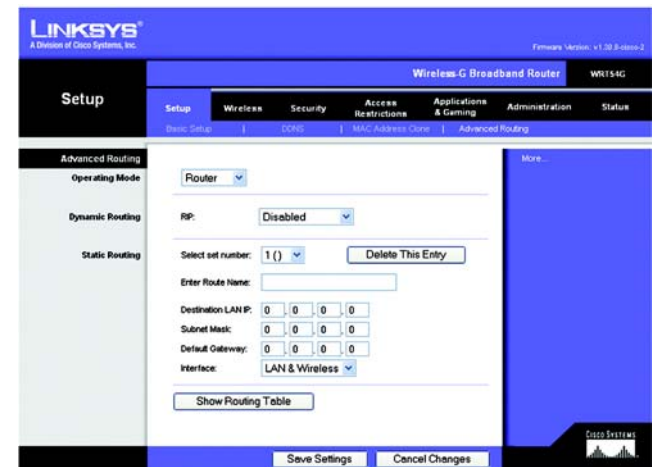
LINKSYS®
A Division of Cisco Systems, Inc.

Firmware Version: v1.30.8-cisco-2

Wireless-G Broadband Router WRT54G

Setup

Setup | Wireless | Security | Access Restrictions | Applications & Gaming | Administration | Status

Basic Setup | DDNS | MAC Address Clone | Advanced Routing

Advanced Routing

Operating Mode
Router

Dynamic Routing
RIP: Disabled

Static Routing
Select set number: 1 ()
Delete This Entry
Enter Route Name:
Destination LAN IP: 0 . 0 . 0 . 0
Subnet Mask: 0 . 0 . 0 . 0
Default Gateway: 0 . 0 . 0 . 0
Interface: LAN & Wireless

Show Routing Table

More...

Save Settings
Cancel Changes

Cisco Systems